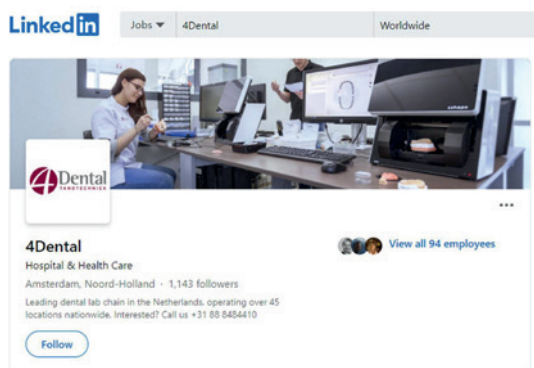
Linked in

Jobs ▾ 4Dental Worldwide

4Dental TANDTECHNIEK

...

4Dental

Hospital & Health Care

Amsterdam, Noord-Holland · 1,143 followers

Leading dental lab chain in the Netherlands, operating over 45 locations nationwide. Interested? Call us +31 88 8484410

View all 94 employees

Follow